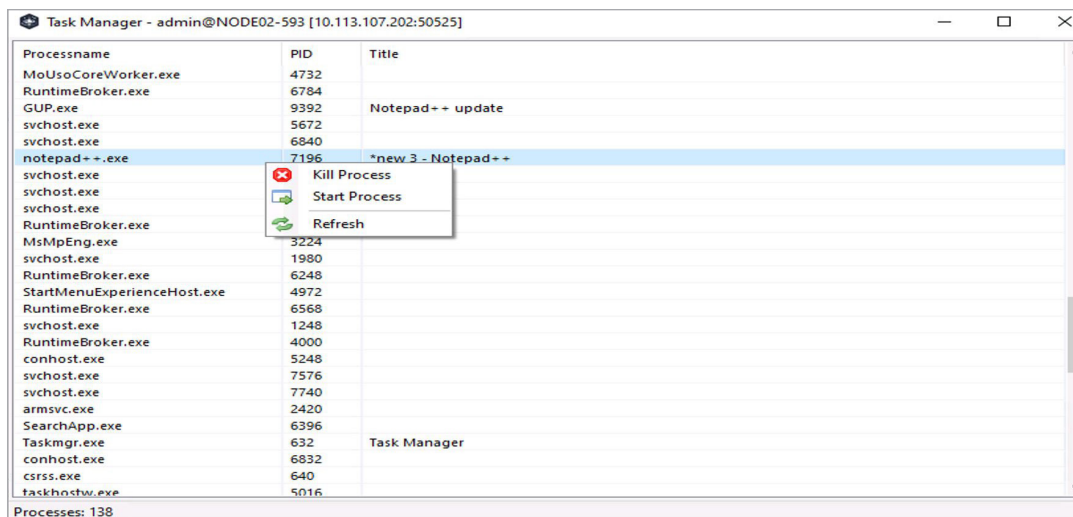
Task Manager - admin@NODE02-593 [10.113.107.202:50525]

| Processname | PID | Title |
|---|---|---|
| MoUsoCoreWorker.exe | 4732 | |
| RuntimeBroker.exe | 6784 | |
| GUP.exe | 9392 | Notepad++ update |
| svchost.exe | 5672 | |
| svchost.exe | 6840 | |
| notepad++.exe | 7196 | *new 3 - Notepad++ |
| svchost.exe | | |
| svchost.exe | | |
| svchost.exe | | |
| RuntimeBroker.exe | | |
| MsMpEng.exe | 3224 | |
| svchost.exe | 1980 | |
| RuntimeBroker.exe | 6248 | |
| StartMenuExperienceHost.exe | 4972 | |
| RuntimeBroker.exe | 6568 | |
| svchost.exe | 1248 | |
| RuntimeBroker.exe | 4000 | |
| conhost.exe | 5248 | |
| svchost.exe | 7576 | |
| svchost.exe | 7740 | |
| armsvc.exe | 2420 | |
| SearchApp.exe | 6396 | |
| Taskmgr.exe | 632 | Task Manager |
| conhost.exe | 6832 | |
| csrss.exe | 640 | |
| taskhostw.exe | 5016 | |

Kill Process
Start Process
Refresh

Processes: 138